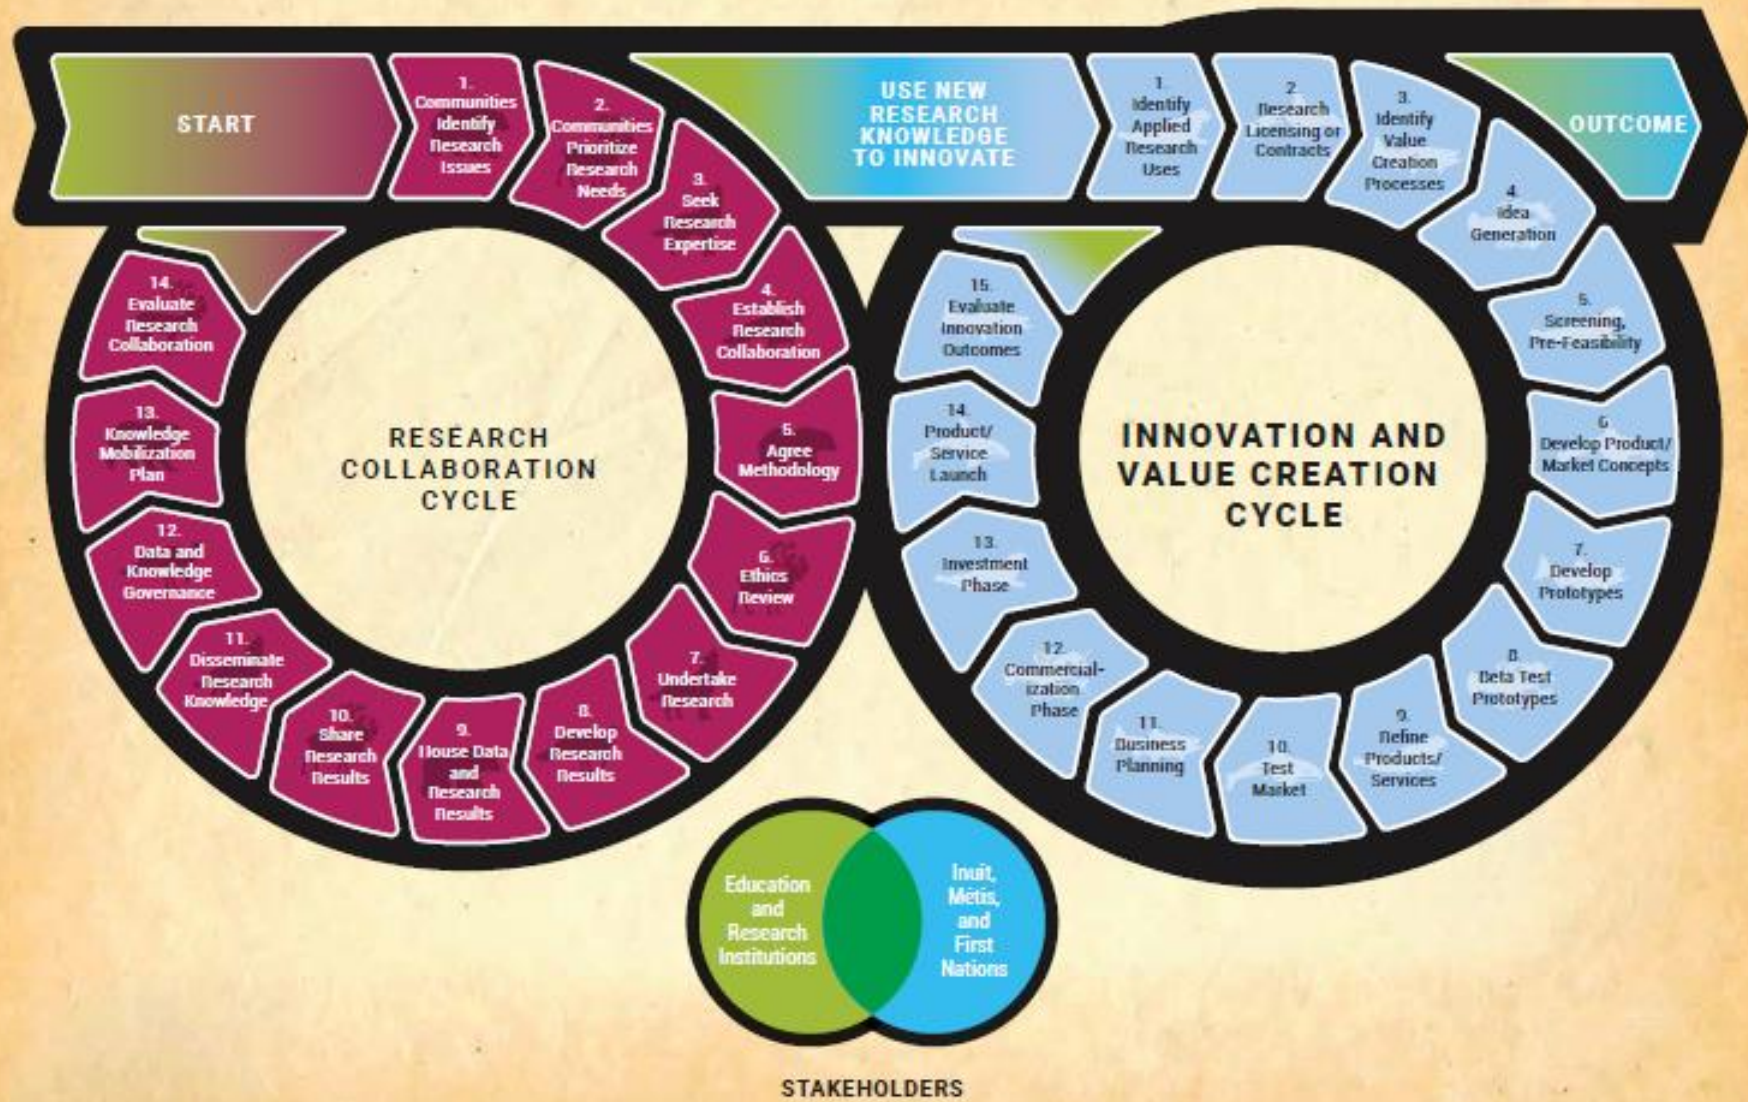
START

1. Communities Identify Research Issues

2. Communities Prioritize Research Needs

3. Seek Research Expertise

4. Establish Research Collaboration

5. Agree Methodology

6. Ethics Review

7. Undertake Research

8. Develop Research Results

9. House Data and Research Results

10. Share Research Results

11. Disseminate Research Knowledge

12. Data and Knowledge Governance

13. Knowledge Mobilization Plan

14. Evaluate Research Collaboration

RESEARCH COLLABORATION CYCLE

USE NEW RESEARCH KNOWLEDGE TO INNOVATE

1. Identify Applied Research Uses

2. Research Licensing or Contracts

3. Identify Value Creation Processes

4. Idea Generation

5. Screening, Pre-Feasibility

6. Develop Product/ Market Concepts

7. Develop Prototypes

8. Beta Test Prototypes

9. Refine Products/ Services

10. Test Market

11. Business Planning

12. Commercial-ization Phase

13. Investment Phase

14. Product/ Service Launch

15. Evaluate Innovation Outcomes

OUTCOME

INNOVATION AND VALUE CREATION CYCLE

Education and Research Institutions

Inuit, Métis, and First Nations

STAKEHOLDERS